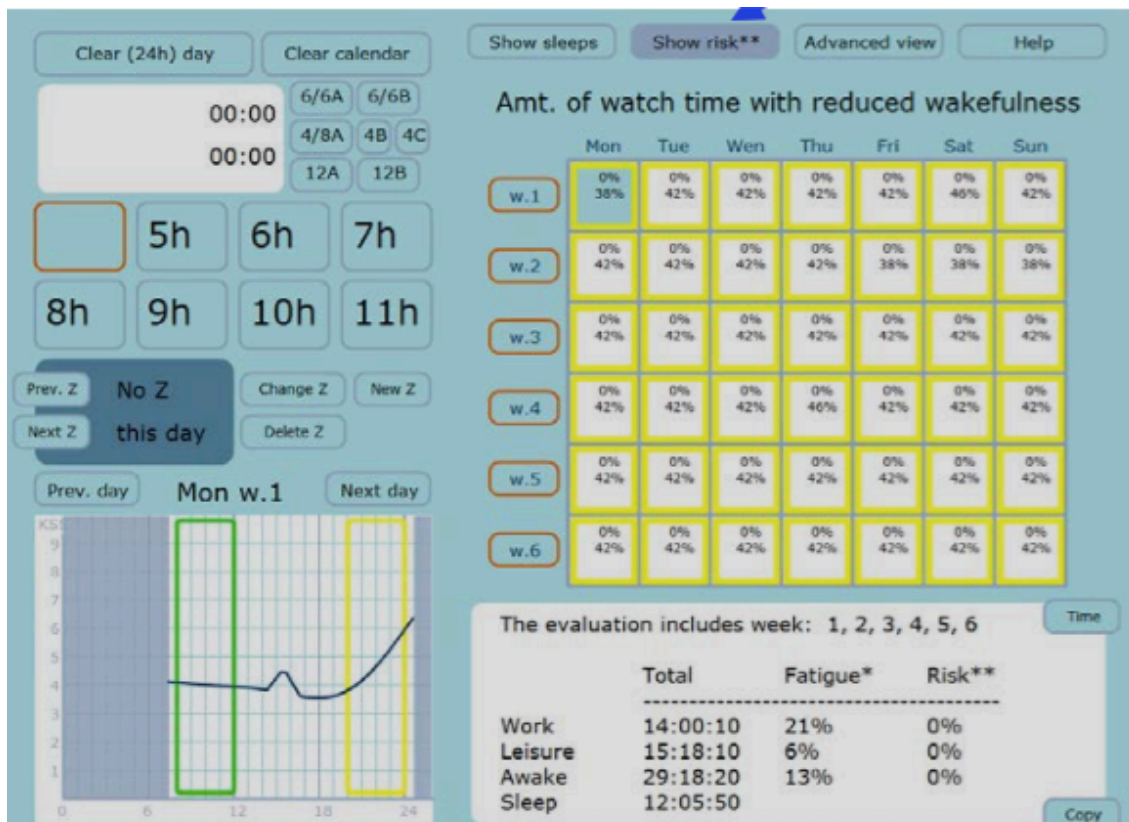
Clear (24h) day

Clear calendar

00:00
00:00

6/6A 6/6B
4/8A 4B 4C
12A 12B

5h 6h 7h
8h 9h 10h 11h

Prev. Z
Next Z
No Z
this day
Change Z
New Z
Delete Z

Prev. day
Mon w.1
Next day

KSS
9
8
7
6
5
4
3
2
1
0 6 12 18 24

Show sleeps
Show risk**
Advanced view
Help

Amt. of watch time with reduced wakefulness

| | Mon | Tue | Wen | Thu | Fri | Sat | Sun |
|---|---|---|---|---|---|---|---|
| w.1 | 0% 38% | 0% 42% | 0% 42% | 0% 42% | 0% 42% | 0% 46% | 0% 42% |
| w.2 | 0% 42% | 0% 42% | 0% 42% | 0% 42% | 0% 38% | 0% 38% | 0% 38% |
| w.3 | 0% 42% | 0% 42% | 0% 42% | 0% 42% | 0% 42% | 0% 42% | 0% 42% |
| w.4 | 0% 42% | 0% 42% | 0% 42% | 0% 46% | 0% 42% | 0% 42% | 0% 42% |
| w.5 | 0% 42% | 0% 42% | 0% 42% | 0% 42% | 0% 42% | 0% 42% | 0% 42% |
| w.6 | 0% 42% | 0% 42% | 0% 42% | 0% 42% | 0% 42% | 0% 42% | 0% 42% |

The evaluation includes week: 1, 2, 3, 4, 5, 6

Time

| | Total | Fatigue* | Risk** |
|---|---|---|---|
| Work | 14:00:10 | 21% | 0% |
| Leisure | 15:18:10 | 6% | 0% |
| Awake | 29:18:20 | 13% | 0% |
| Sleep | 12:05:50 | | |

Copy